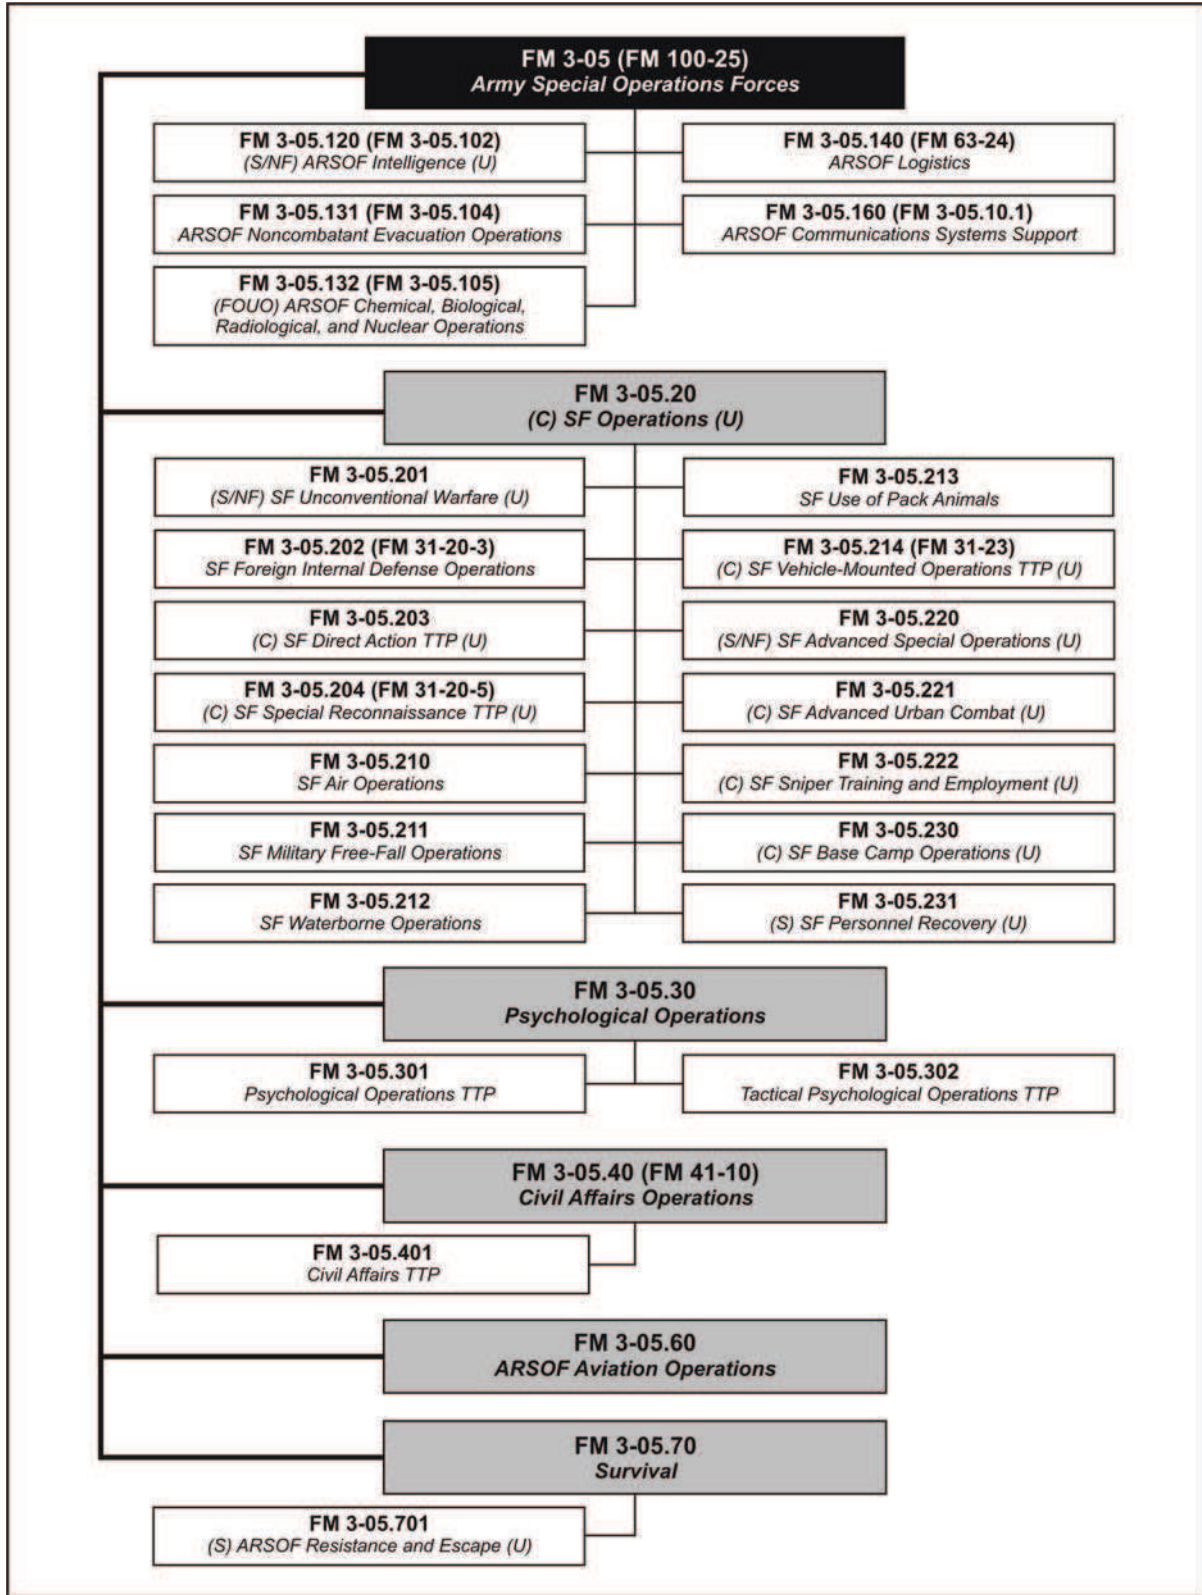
FM 3-05 (FM 100-25)
Army Special Operations Forces

FM 3-05.120 (FM 3-05.102)
(S/NF) ARSOF Intelligence (U)

FM 3-05.140 (FM 63-24)
ARSOF Logistics

FM 3-05.131 (FM 3-05.104)
ARSOF Noncombatant Evacuation Operations

FM 3-05.160 (FM 3-05.10.1)
ARSOF Communications Systems Support

FM 3-05.132 (FM 3-05.105)
(FOUO) ARSOF Chemical, Biological, Radiological, and Nuclear Operations

FM 3-05.20
(C) SF Operations (U)

FM 3-05.201
(S/NF) SF Unconventional Warfare (U)

FM 3-05.213
SF Use of Pack Animals

FM 3-05.202 (FM 31-20-3)
SF Foreign Internal Defense Operations

FM 3-05.214 (FM 31-23)
(C) SF Vehicle-Mounted Operations TTP (U)

FM 3-05.203
(C) SF Direct Action TTP (U)

FM 3-05.220
(S/NF) SF Advanced Special Operations (U)

FM 3-05.204 (FM 31-20-5)
(C) SF Special Reconnaissance TTP (U)

FM 3-05.221
(C) SF Advanced Urban Combat (U)

FM 3-05.210
SF Air Operations

FM 3-05.222
(C) SF Sniper Training and Employment (U)

FM 3-05.211
SF Military Free-Fall Operations

FM 3-05.230
(C) SF Base Camp Operations (U)

FM 3-05.212
SF Waterborne Operations

FM 3-05.231
(S) SF Personnel Recovery (U)

FM 3-05.30
Psychological Operations

FM 3-05.301
Psychological Operations TTP

FM 3-05.302
Tactical Psychological Operations TTP

FM 3-05.40 (FM 41-10)
Civil Affairs Operations

FM 3-05.401
Civil Affairs TTP

FM 3-05.60
ARSOF Aviation Operations

FM 3-05.70
Survival

FM 3-05.701
(S) ARSOF Resistance and Escape (U)